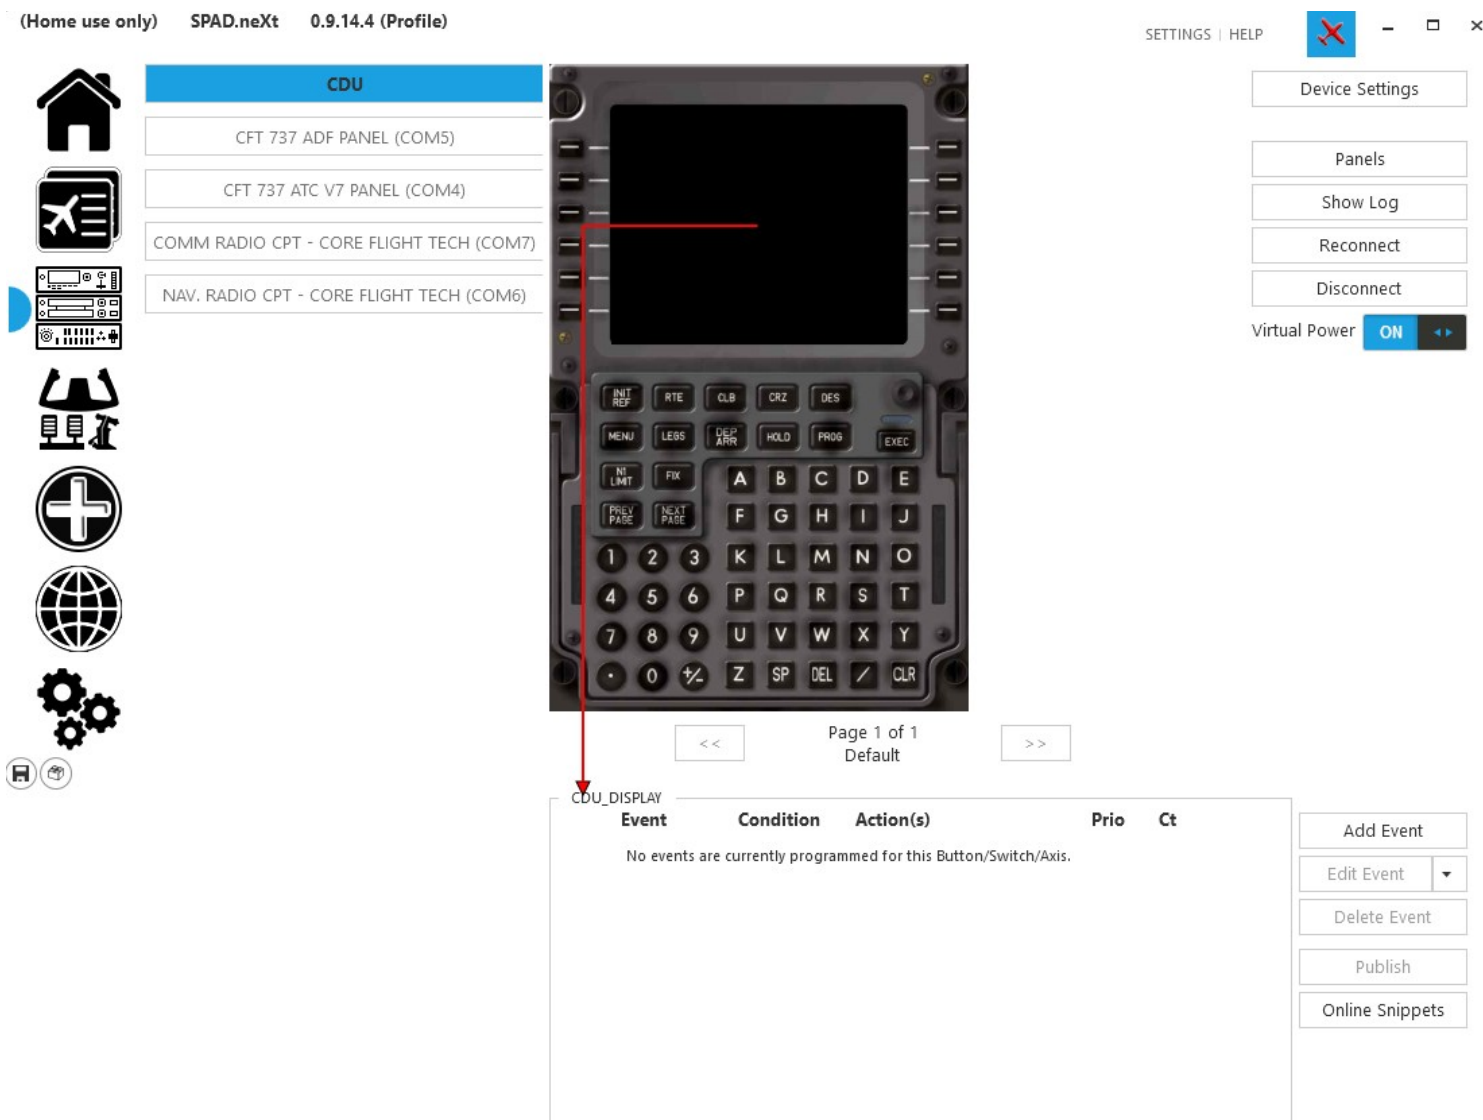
(Home use only) SPAD.neXt 0.9.14.4 (Profile)

SETTINGS | HELP

CDU

CFT 737 ADF PANEL (COM5)

CFT 737 ATC V7 PANEL (COM4)

COMM RADIO CPT - CORE FLIGHT TECH (COM7)

NAV. RADIO CPT - CORE FLIGHT TECH (COM6)

INIT REF RTE CLB CRZ DES
MENU LEGS DEP ARR HOLD PROG EXEC
N1 LIMIT FIX A B C D E
PREV PAGE NEXT PAGE F G H I J
1 2 3 K L M N O
4 5 6 P Q R S T
7 8 9 U V W X Y
. 0 +/- Z SP DEL / CLR

Device Settings

Panels

Show Log

Reconnect

Disconnect

Virtual Power ON

<< Page 1 of 1 Default >>

CDU_DISPLAY

| Event | Condition | Action(s) | Prio | Ct |
|---|---|---|---|---|

No events are currently programmed for this Button/Switch/Axis.

Add Event

Edit Event

Delete Event

Publish

Online Snippets